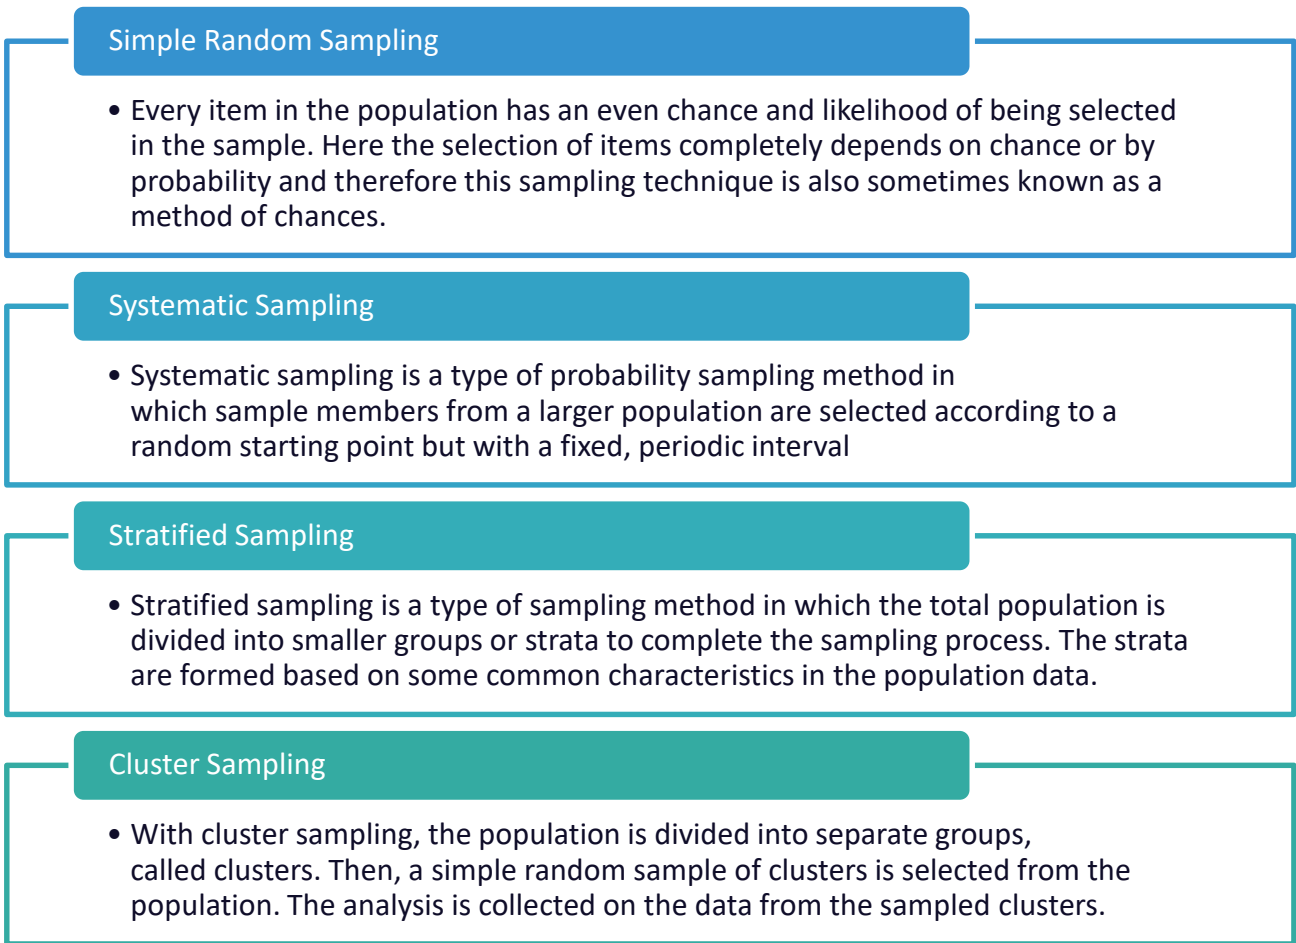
Simple Random Sampling

• Every item in the population has an even chance and likelihood of being selected in the sample. Here the selection of items completely depends on chance or by probability and therefore this sampling technique is also sometimes known as a method of chances.

Systematic Sampling

• Systematic sampling is a type of probability sampling method in which sample members from a larger population are selected according to a random starting point but with a fixed, periodic interval

Stratified Sampling

• Stratified sampling is a type of sampling method in which the total population is divided into smaller groups or strata to complete the sampling process. The strata are formed based on some common characteristics in the population data.

Cluster Sampling

• With cluster sampling, the population is divided into separate groups, called clusters. Then, a simple random sample of clusters is selected from the population. The analysis is collected on the data from the sampled clusters.